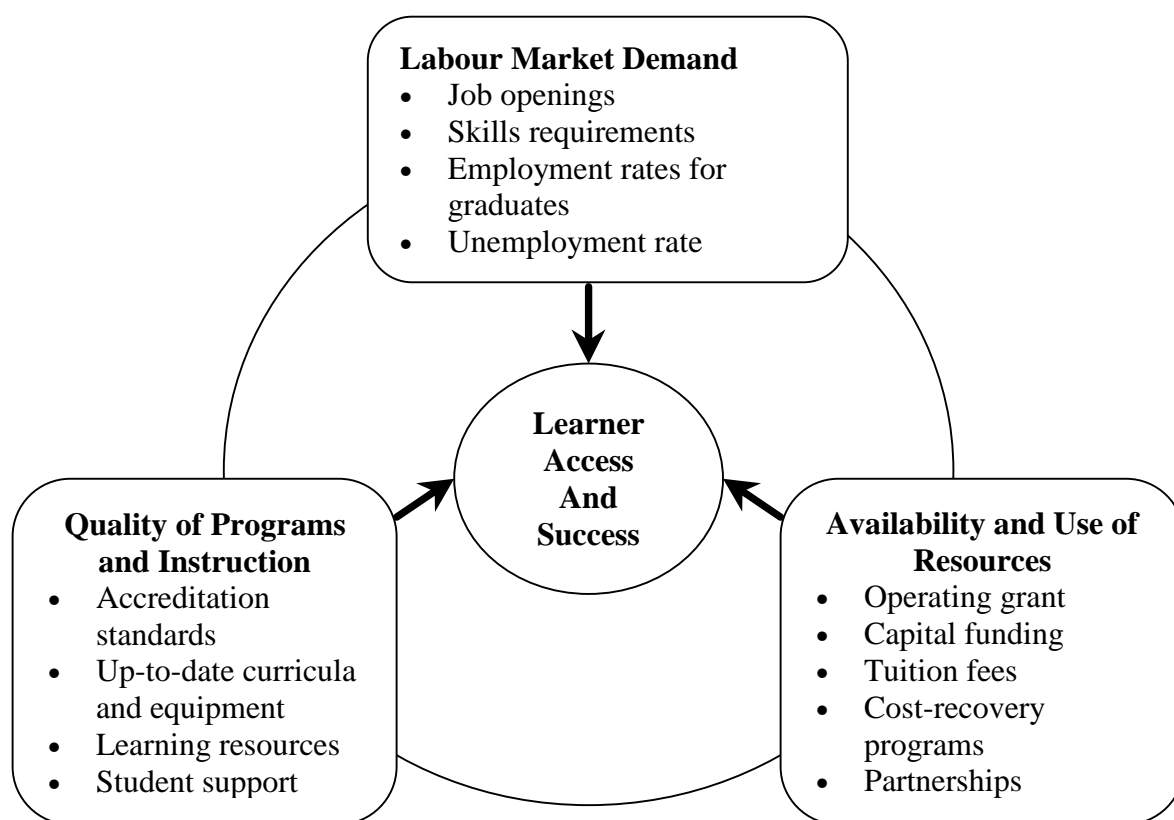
**Labour Market Demand**
- Job openings
- Skills requirements
- Employment rates for graduates
- Unemployment rate

**Learner Access And Success**

**Quality of Programs and Instruction**
- Accreditation standards
- Up-to-date curricula and equipment
- Learning resources
- Student support

**Availability and Use of Resources**
- Operating grant
- Capital funding
- Tuition fees
- Cost-recovery programs
- Partnerships